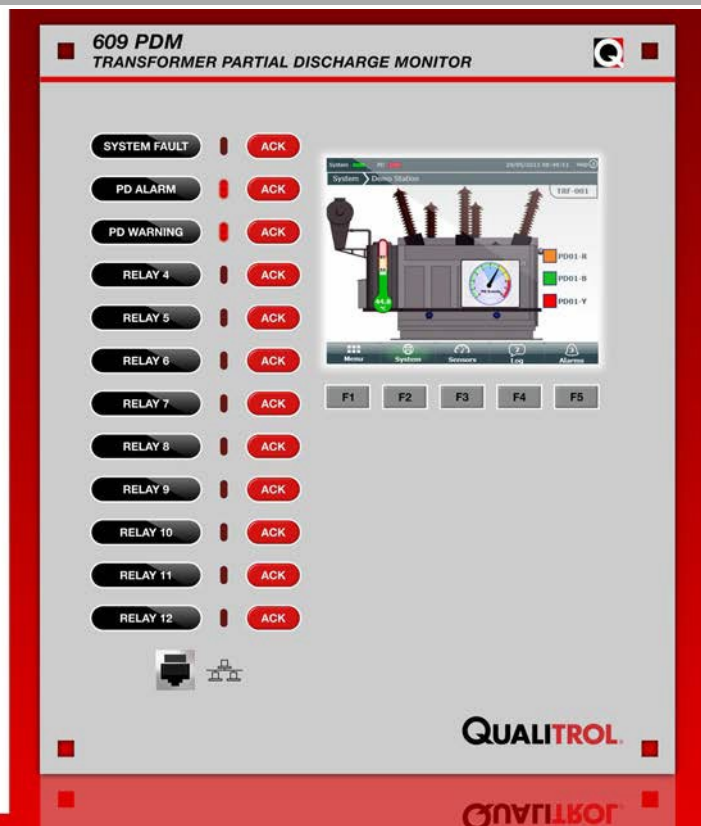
609 PDM
TRANSFORMER PARTIAL DISCHARGE MONITOR

SYSTEM FAULT ACK
PD ALARM ACK
PD WARNING ACK
RELAY 4 ACK
RELAY 5 ACK
RELAY 6 ACK
RELAY 7 ACK
RELAY 8 ACK
RELAY 9 ACK
RELAY 10 ACK
RELAY 11 ACK
RELAY 12 ACK

System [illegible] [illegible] Help
System Demo Station
TRF-001
PD01-R
PD01-B
PD01-Y
64.8
Menu System Sensors Log Alarms

F1 F2 F3 F4 F5

QUALITROL